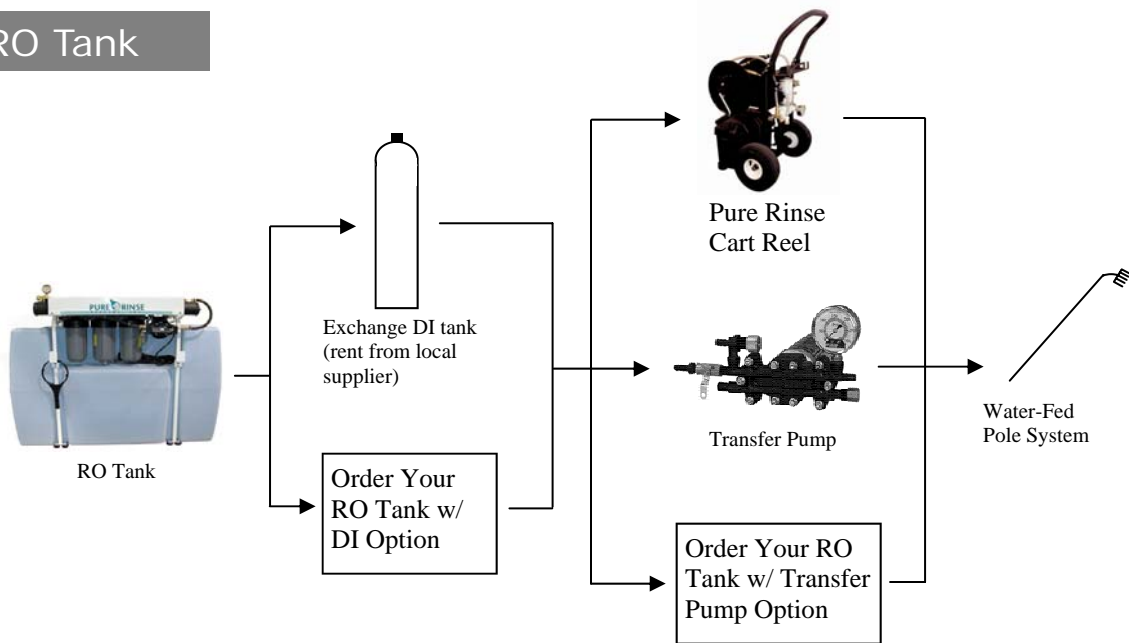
RO Tank

PURE RINSE

RO Tank

Exchange DI tank (rent from local supplier)

Order Your RO Tank w/ DI Option

Pure Rinse Cart Reel

Transfer Pump

Order Your RO Tank w/ Transfer Pump Option

Water-Fed Pole System